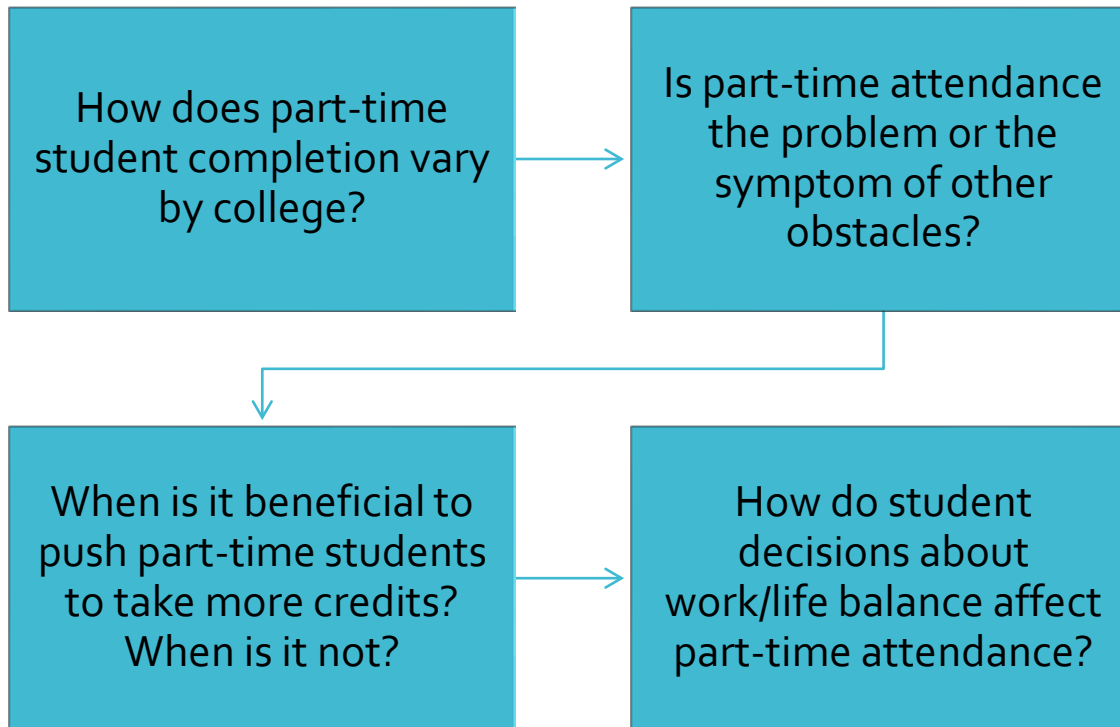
How does part-time student completion vary by college?

Is part-time attendance the problem or the symptom of other obstacles?

When is it beneficial to push part-time students to take more credits? When is it not?

How do student decisions about work/life balance affect part-time attendance?